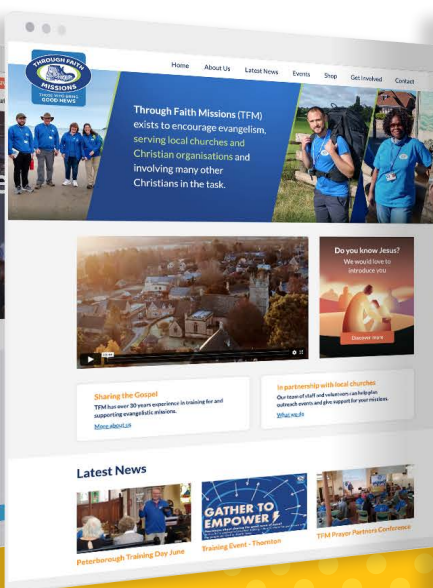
THROUGH FAITH MISSIONS
THOSE WHO BRING GOOD NEWS

Home About Us Latest News Events Shop Get Involved Contact

Through Faith Missions (TFM) exists to encourage evangelism, serving local churches and Christian organisations and involving many other Christians in the task.

Do you know Jesus?
We would love to introduce you

Discover more

Sharing the Gospel
TFM has over 30 years experience in training for and supporting evangelistic missions.
More about us

In partnership with local churches
Our team of staff and volunteers can help plan outreach events and give support for your missions.
What we do

Latest News

Peterborough Training Day June

GATHER TO EMPOWER
Training Event - Thornton

TFM Prayer Partners Conference